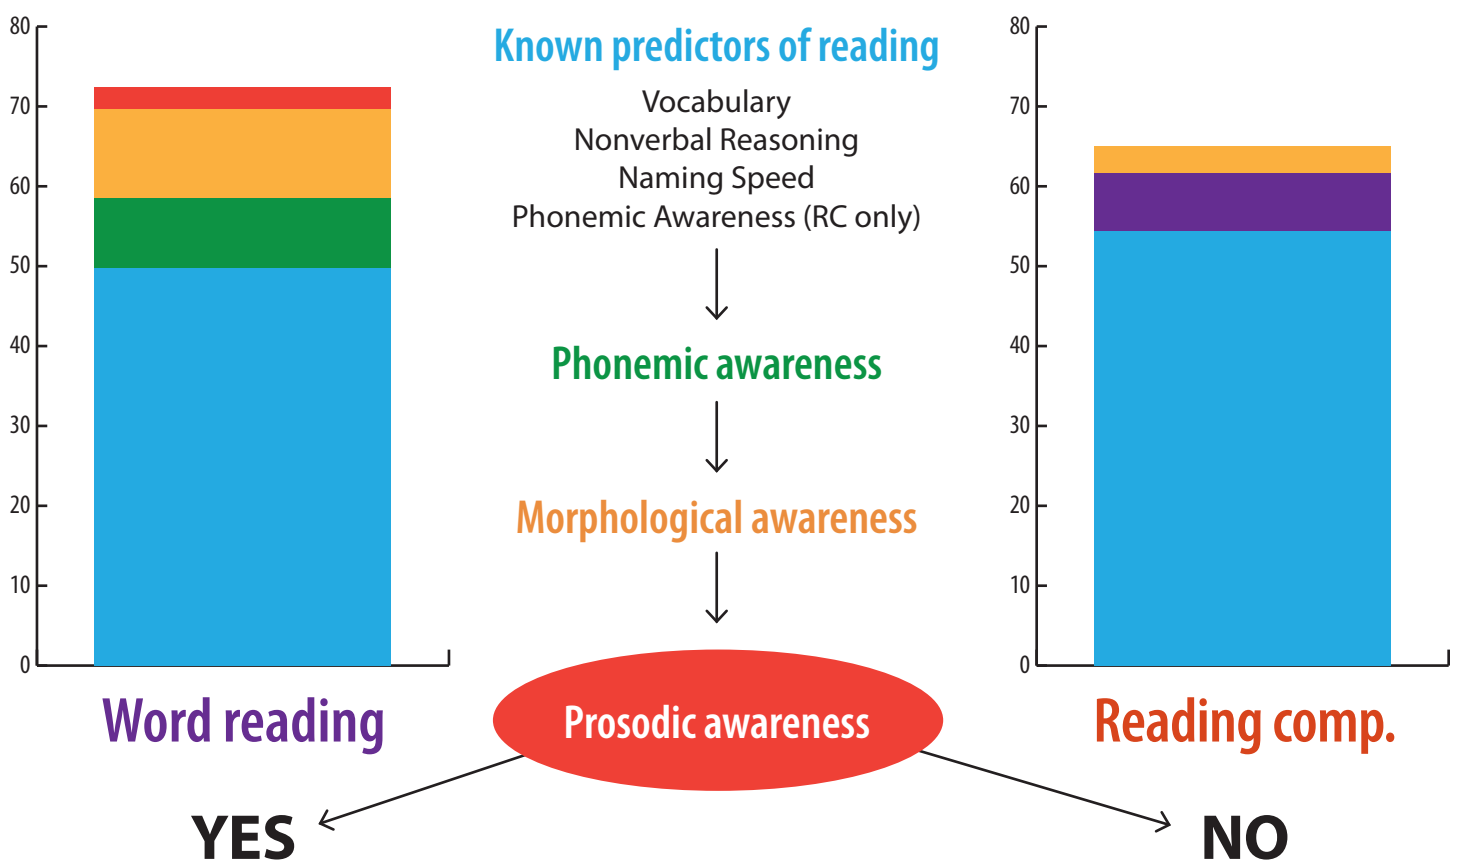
80
70
60
50
40
30
20
10
0

Word reading

Known predictors of reading

Vocabulary
Nonverbal Reasoning
Naming Speed
Phonemic Awareness (RC only)

Phonemic awareness

Morphological awareness

Prosodic awareness

YES

NO

80
70
60
50
40
30
20
10
0

Reading comp.